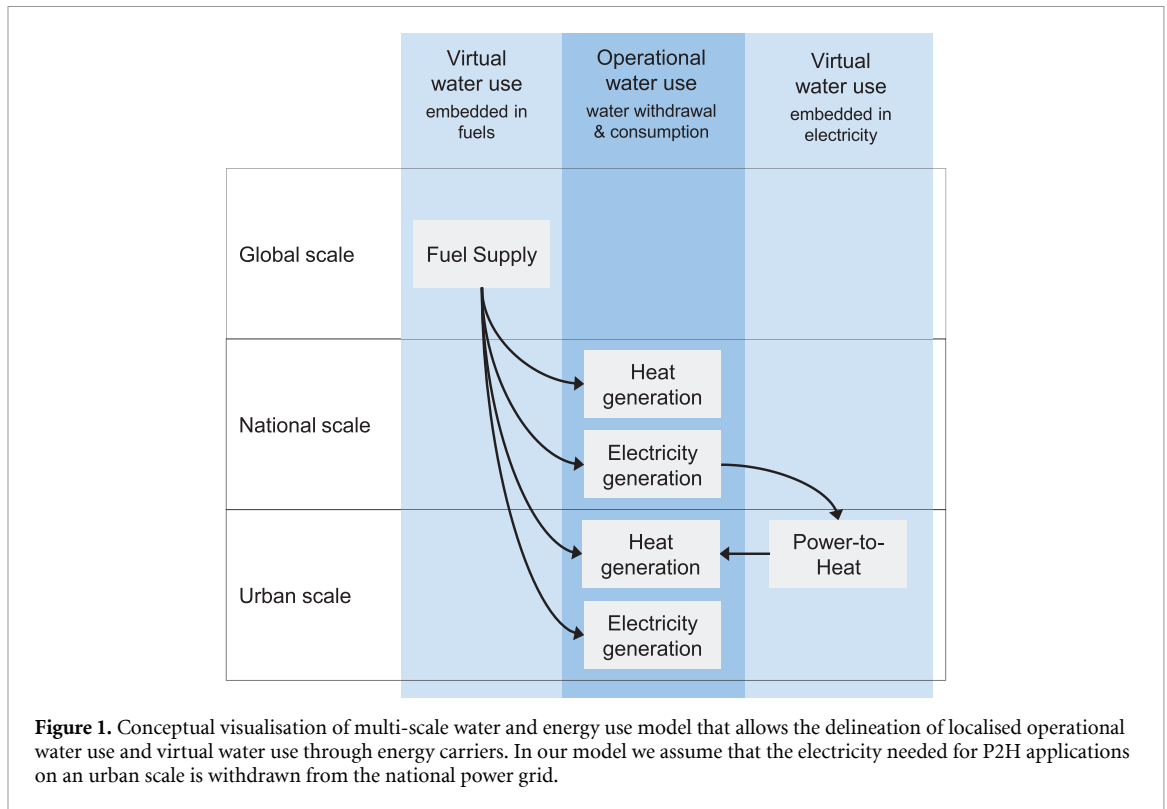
Virtual water use
embedded in fuels

Operational water use
water withdrawal & consumption

Virtual water use
embedded in electricity

Global scale

Fuel Supply

National scale

Heat generation

Electricity generation

Urban scale

Heat generation

Power-to-Heat

Electricity generation

**Figure 1.** Conceptual visualisation of multi-scale water and energy use model that allows the delineation of localised operational water use and virtual water use through energy carriers. In our model we assume that the electricity needed for P2H applications on an urban scale is withdrawn from the national power grid.